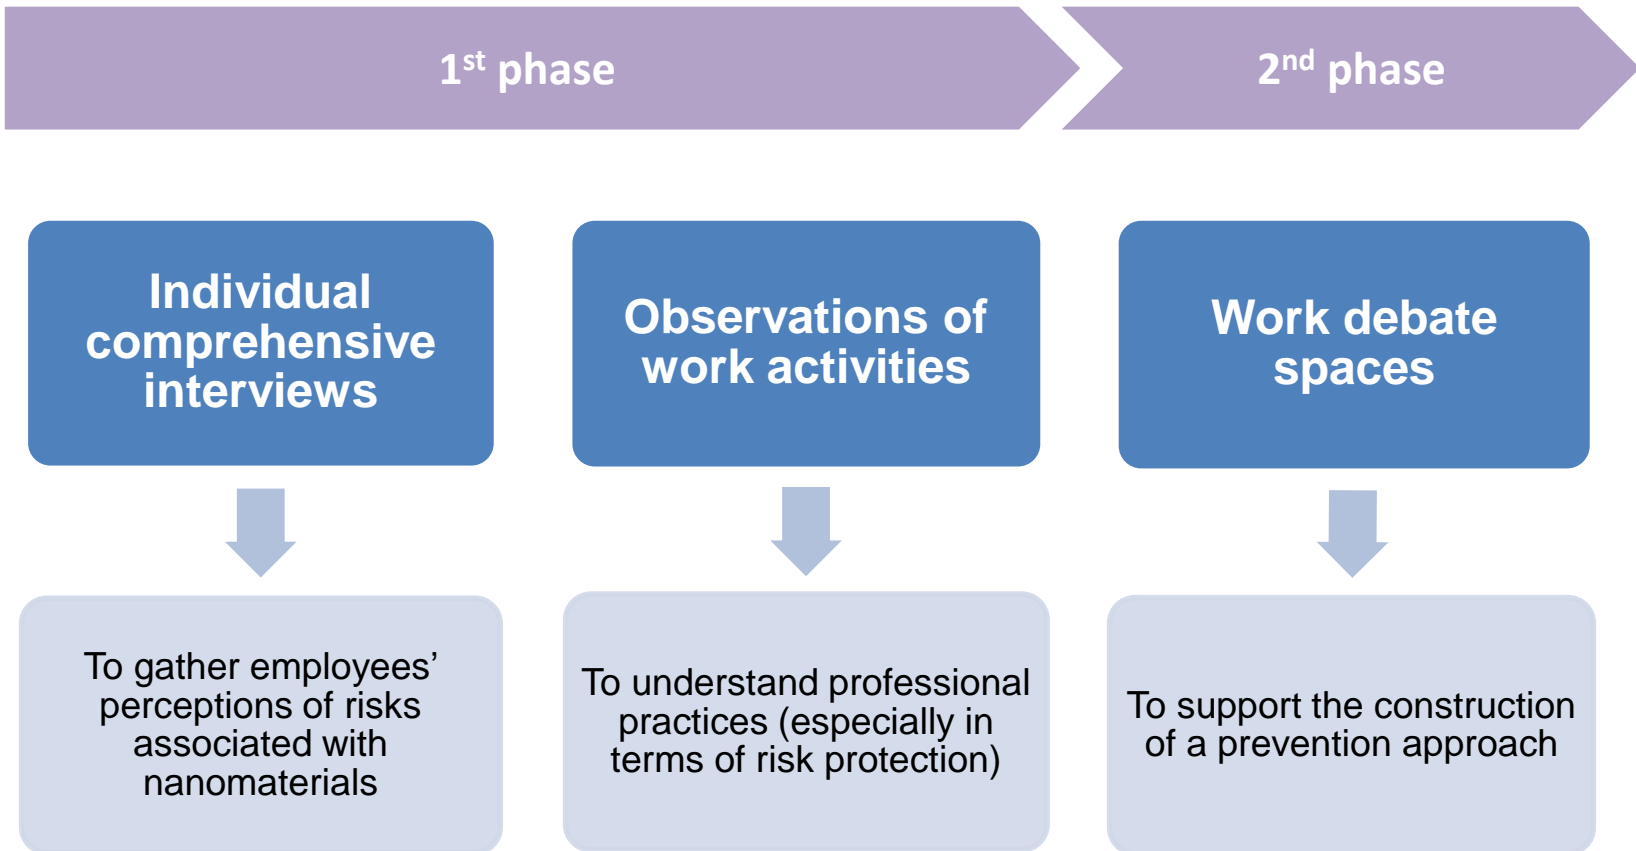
1$^{st}$ phase

2$^{nd}$ phase

Individual comprehensive interviews

Observations of work activities

Work debate spaces

To gather employees' perceptions of risks associated with nanomaterials

To understand professional practices (especially in terms of risk protection)

To support the construction of a prevention approach